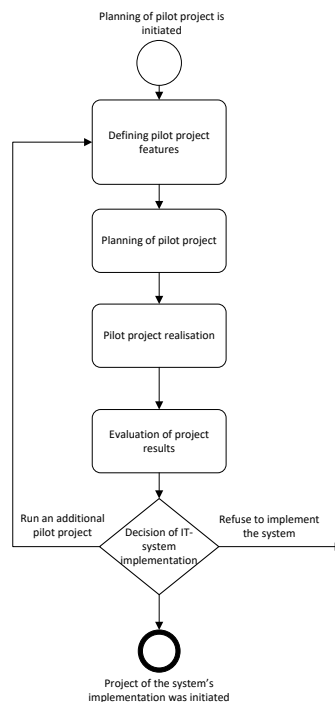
Planning of pilot project is initiated

Defining pilot project features

Planning of pilot project

Pilot project realisation

Evaluation of project results

Run an additional pilot project

Decision of IT-system implementation

Refuse to implement the system

Project of the system's implementation was initiated